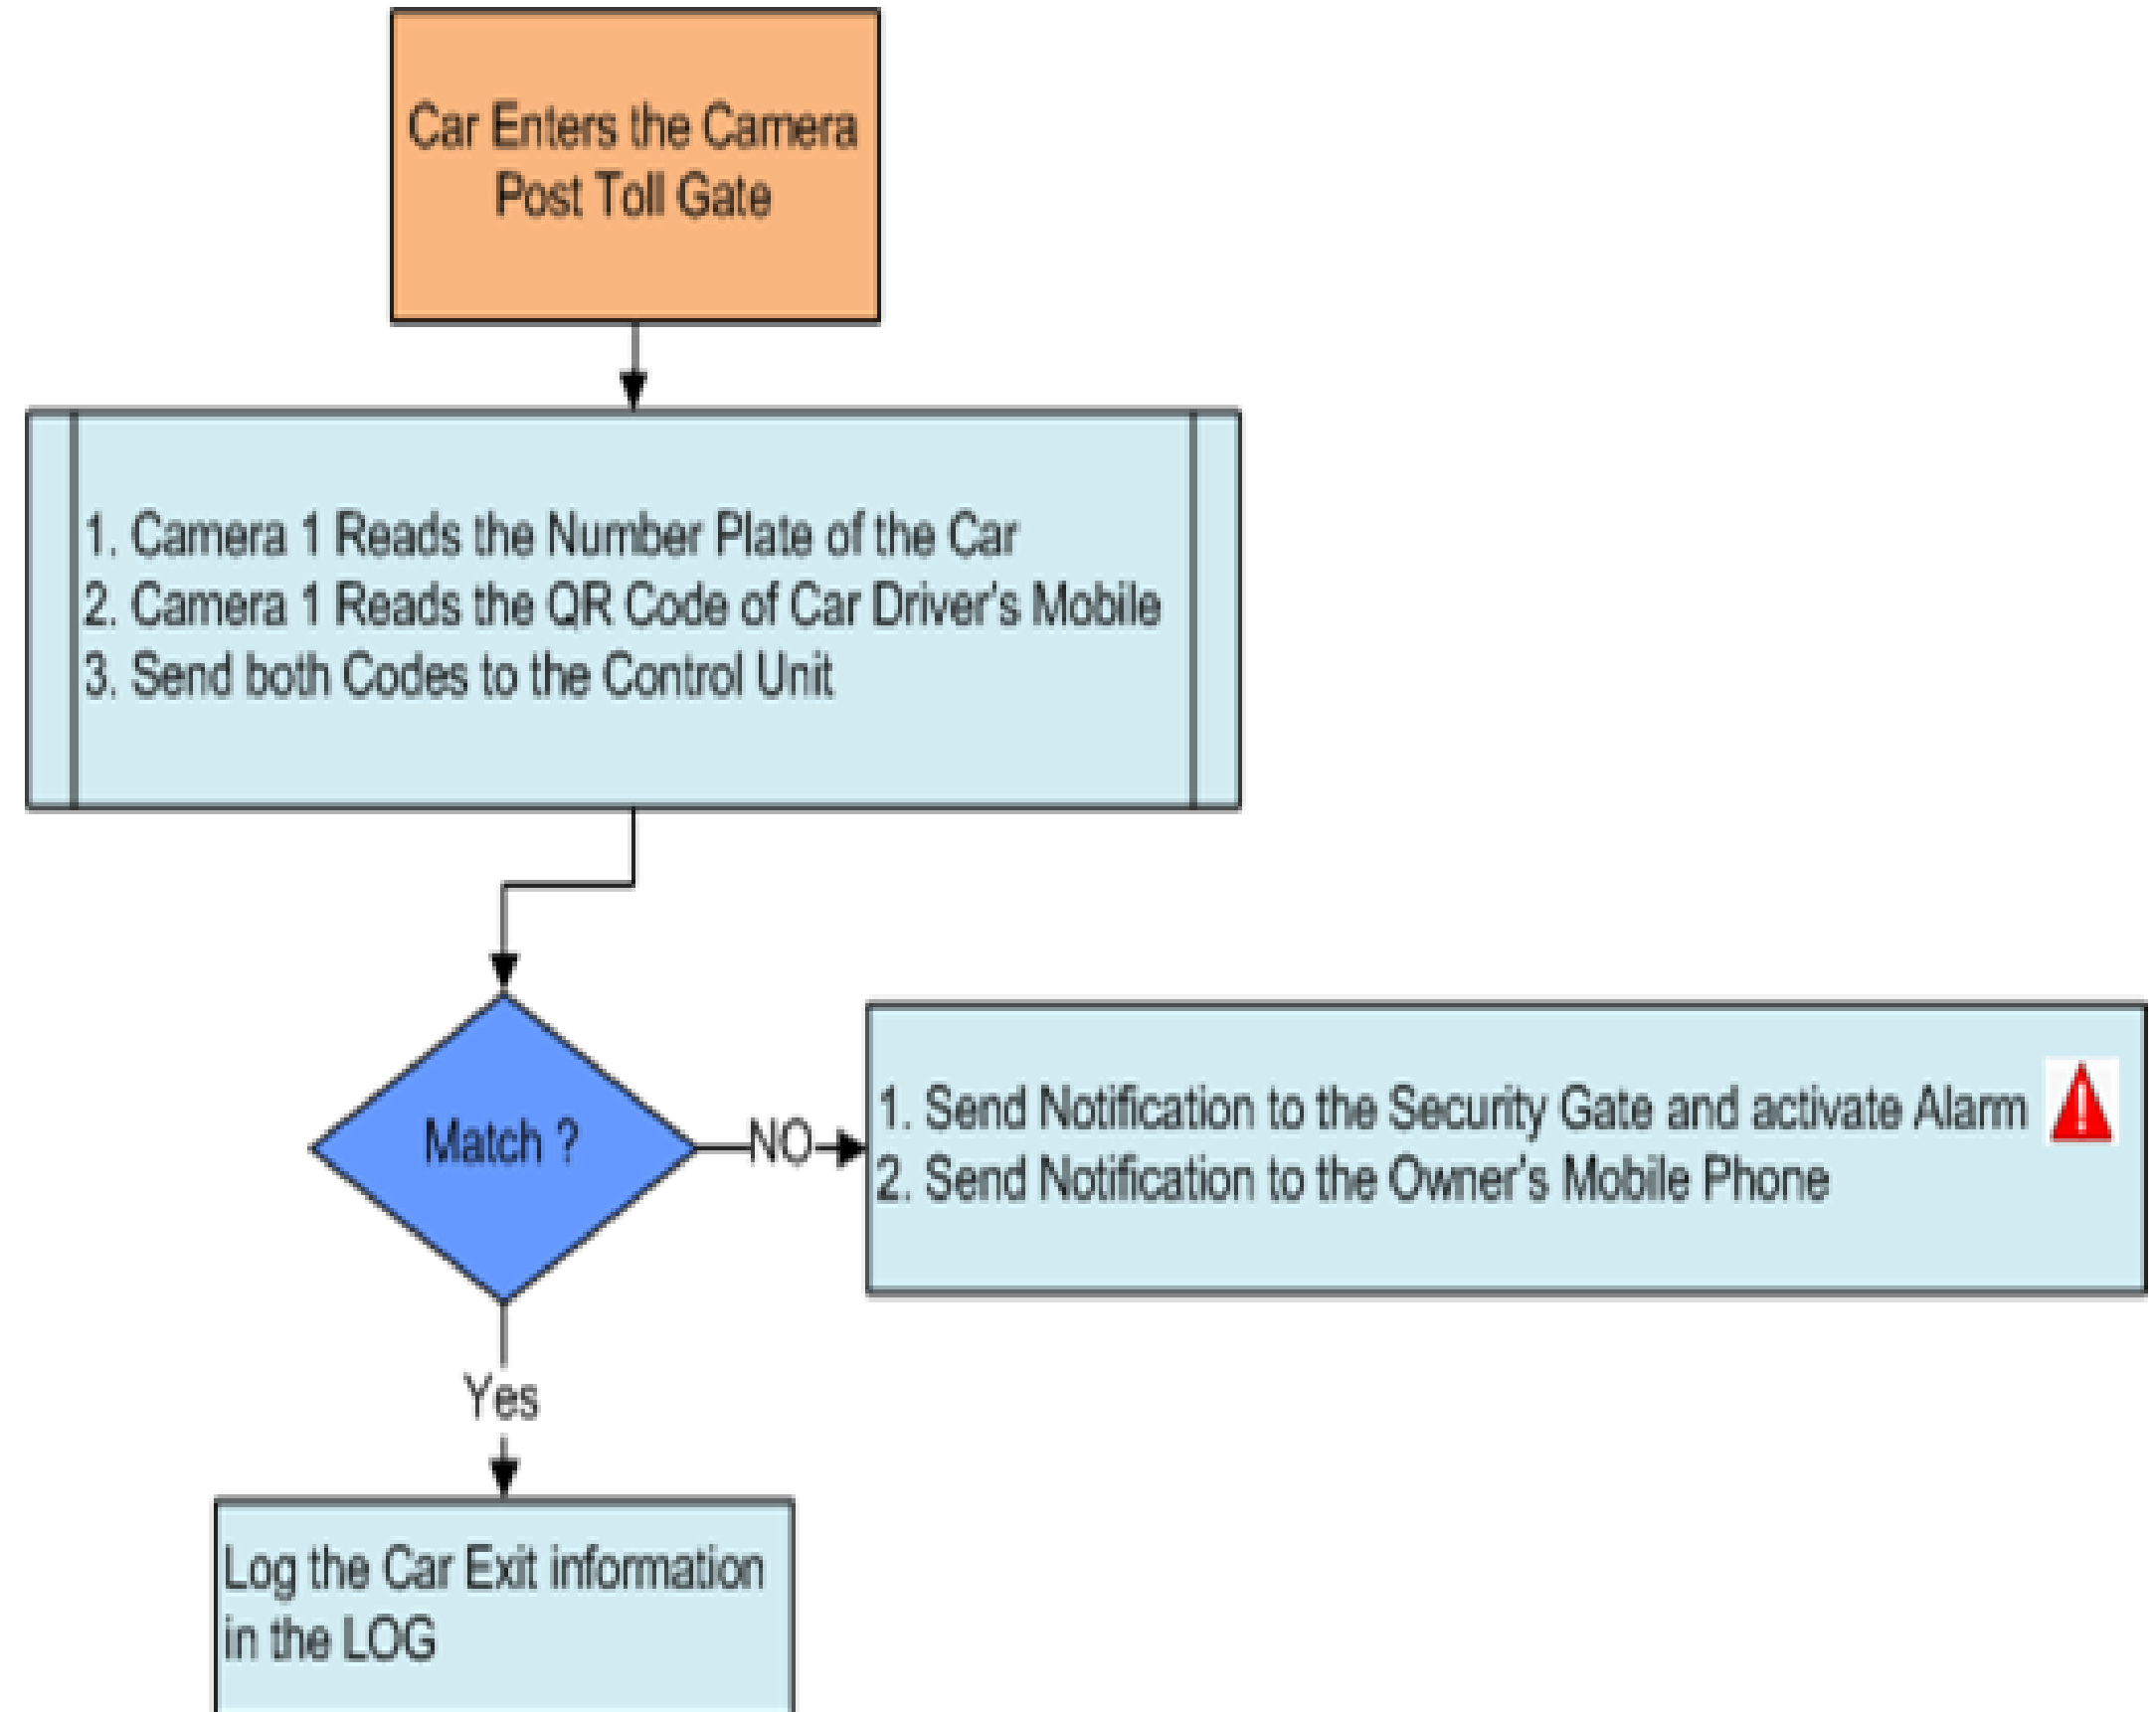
Car Enters the Camera Post Toll Gate

1. Camera 1 Reads the Number Plate of the Car
2. Camera 1 Reads the QR Code of Car Driver's Mobile
3. Send both Codes to the Control Unit

Match ?

NO

1. Send Notification to the Security Gate and activate Alarm
2. Send Notification to the Owner's Mobile Phone

Yes

Log the Car Exit information in the LOG